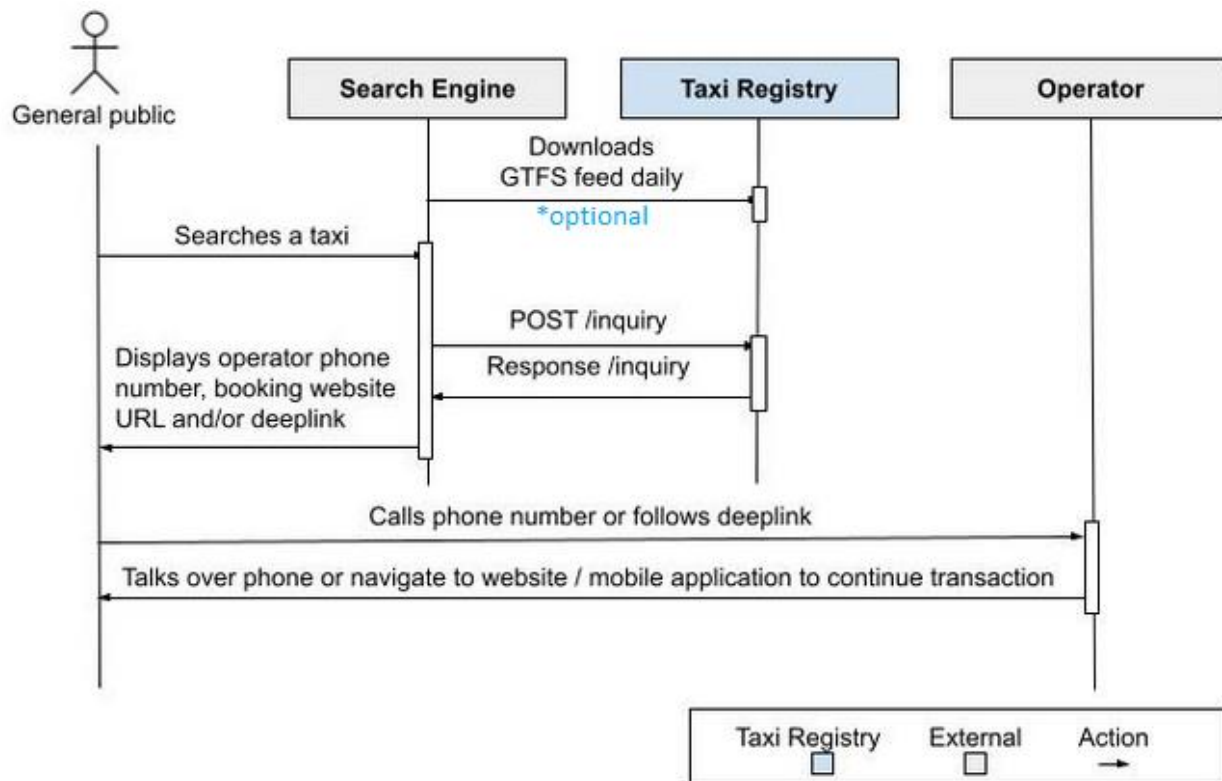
General public

Search Engine

Taxi Registry

Operator

Downloads GTFS feed daily

*optional

Searches a taxi

POST /inquiry

Response /inquiry

Displays operator phone number, booking website URL and/or deeplink

Calls phone number or follows deeplink

Talks over phone or navigate to website / mobile application to continue transaction

Taxi Registry

External

Action